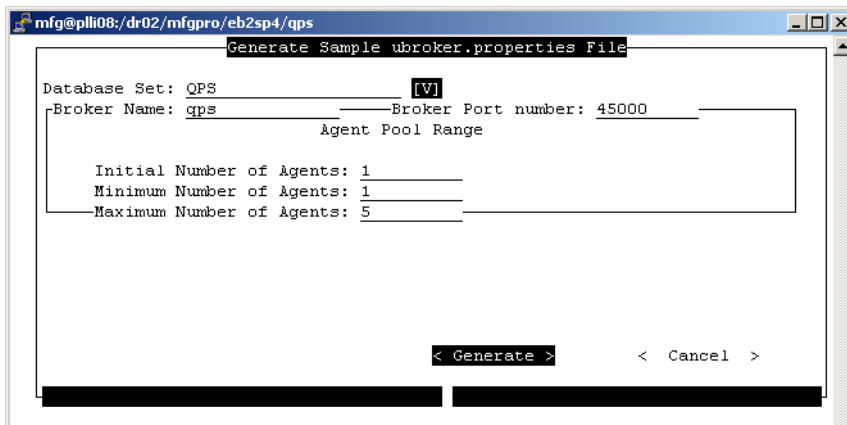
mfg@plli08:/dr02/mfgpro/eb2sp4/qps

Generate Sample ubroker.properties File

Database Set: QPS [V]

Broker Name: qps Broker Port number: 45000

Agent Pool Range

Initial Number of Agents: 1
Minimum Number of Agents: 1
Maximum Number of Agents: 5

< Generate > < Cancel >